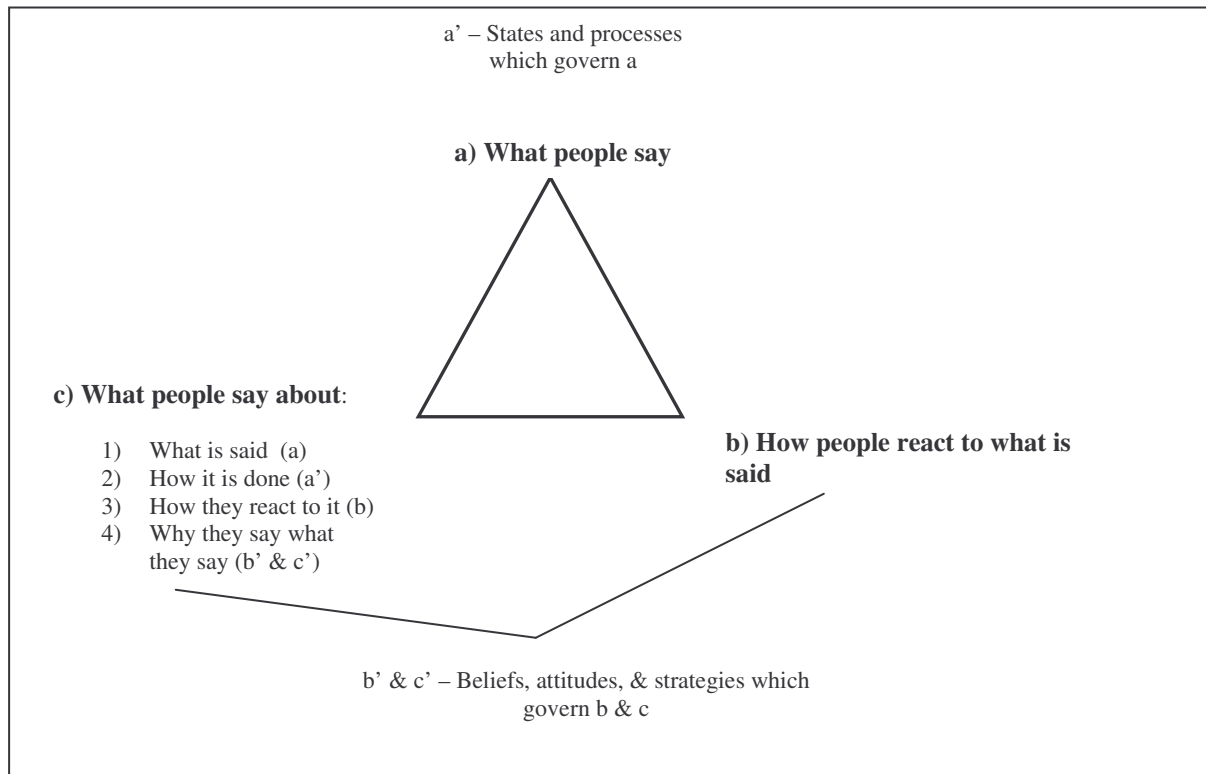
a' – States and processes which govern a

**a) What people say**

**c) What people say about**:

1) What is said (a)
2) How it is done (a')
3) How they react to it (b)
4) Why they say what they say (b' & c')

**b) How people react to what is said**

b' & c' – Beliefs, attitudes, & strategies which govern b & c